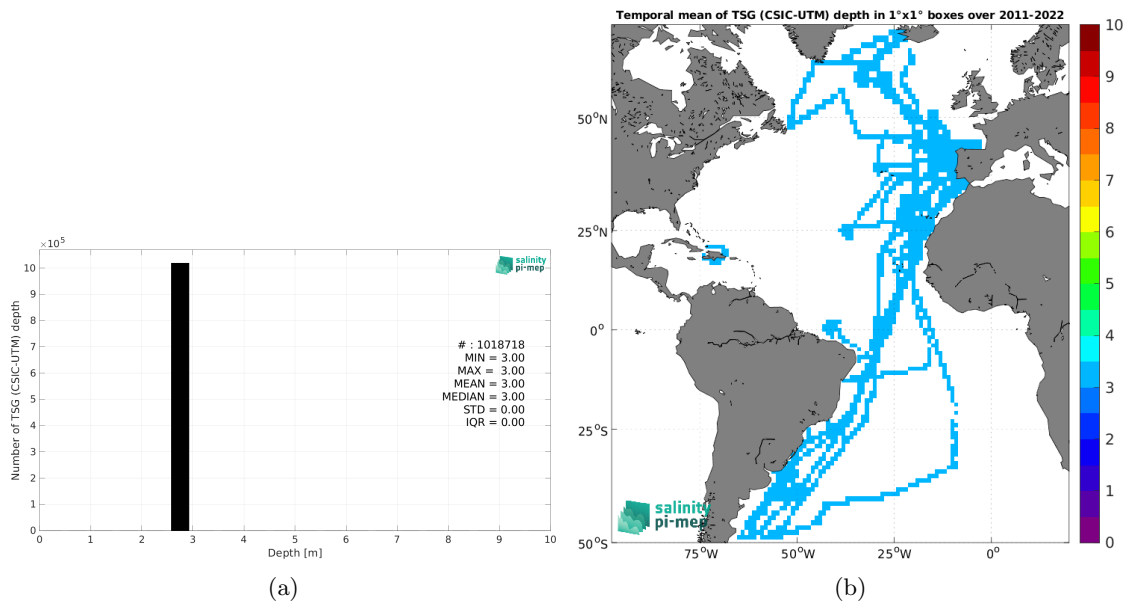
$\times10^5$

10
9
8
7
6
5
4
3
2
1
0

Number of TSG (CSIC-UTM) depth

salinity pi-mep

# : 1018718
MIN = 3.00
MAX = 3.00
MEAN = 3.00
MEDIAN = 3.00
STD = 0.00
IQR = 0.00

0 1 2 3 4 5 6 7 8 9 10
Depth [m]

(a)

Temporal mean of TSG (CSIC-UTM) depth in 1°x1° boxes over 2011-2022

50$^o$N
25$^o$N
0$^o$
25$^o$S
50$^o$S

salinity pi-mep

75$^o$W 50$^o$W 25$^o$W 0$^o$

10
9
8
7
6
5
4
3
2
1
0

(b)